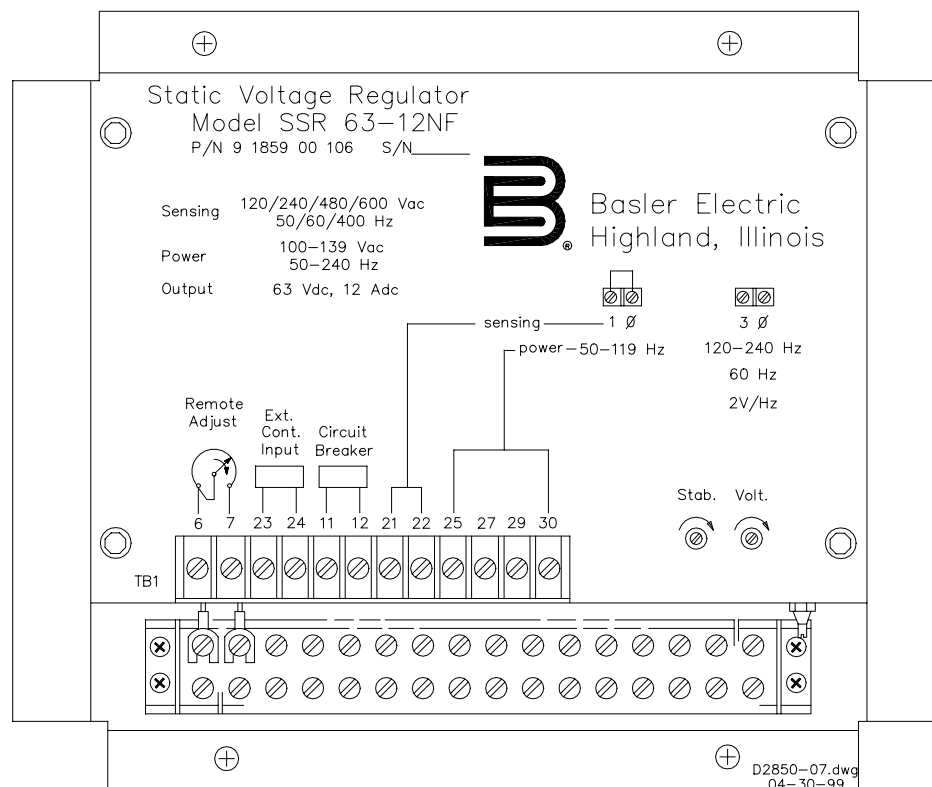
Static Voltage Regulator
Model SSR 63-12NF
P/N 9 1859 00 106 S/N______

Basler Electric
Highland, Illinois

Sensing 120/240/480/600 Vac 50/60/400 Hz
Power 100-139 Vac 50-240 Hz
Output 63 Vdc, 12 Adc

sensing 1 Ø
power 50-119 Hz

3 Ø
120-240 Hz
60 Hz
2V/Hz

Remote Adjust
Ext. Cont. Input
Circuit Breaker

6 7 23 24 11 12 21 22 25 27 29 30

Stab. Volt.

TB1

D2850-07.dwg
04-30-99